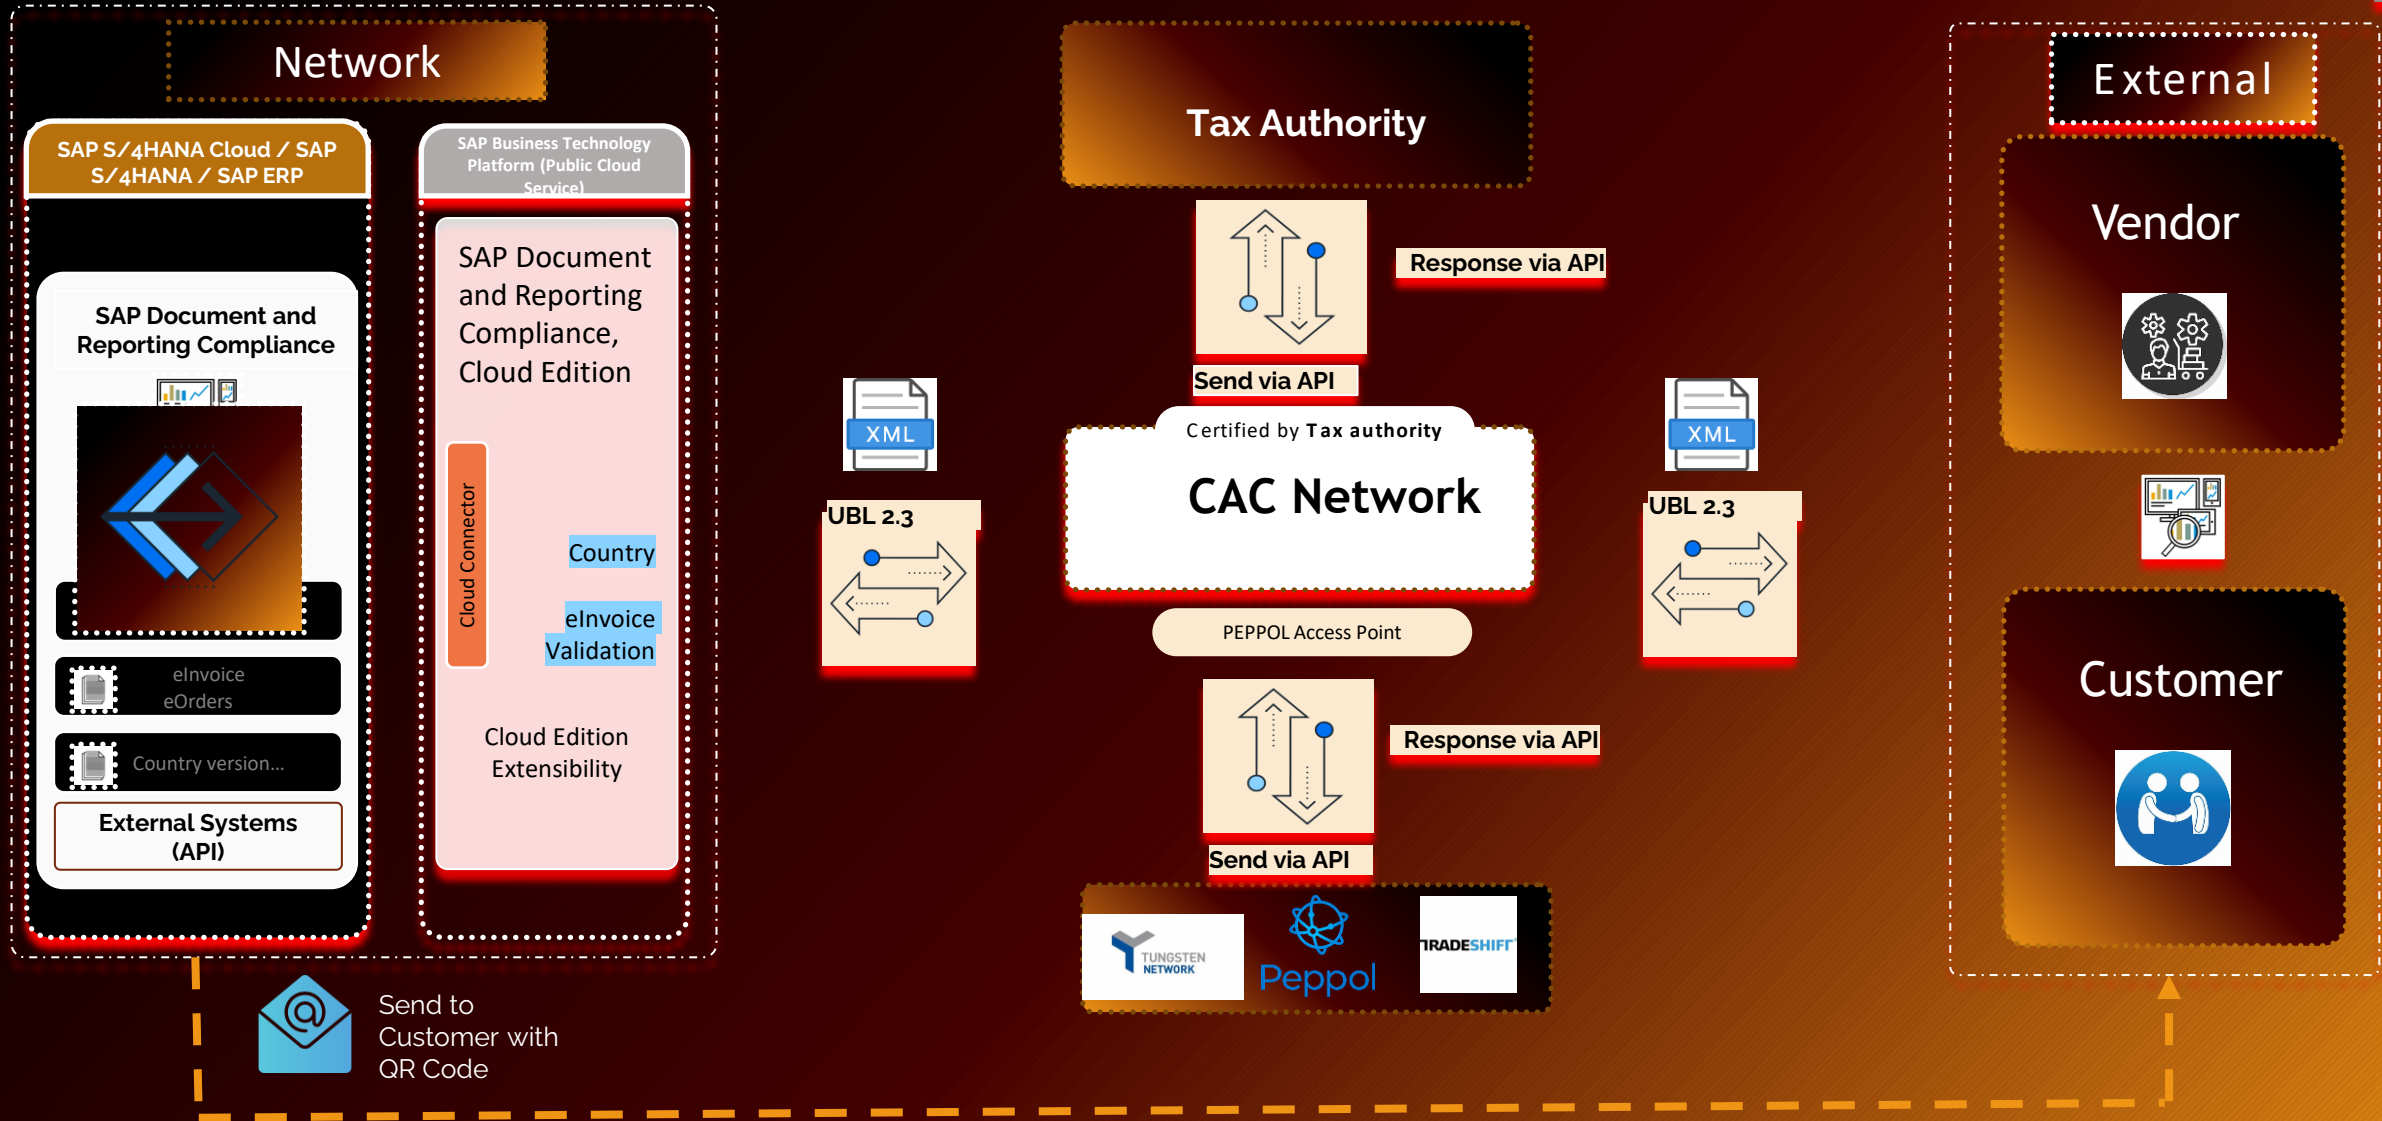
Network

SAP S/4HANA Cloud / SAP S/4HANA / SAP ERP

SAP Business Technology Platform (Public Cloud Service)

SAP Document and Reporting Compliance

eInvoice
eOrders

Country version...

External Systems (API)

SAP Document and Reporting Compliance, Cloud Edition

Cloud Connector

Country

eInvoice Validation

Cloud Edition Extensibility

Tax Authority

Response via API

Send via API

XML

UBL 2.3

Certified by Tax authority

CAC Network

PEPPOL Access Point

XML

UBL 2.3

Response via API

Send via API

TUNGSTEN NETWORK

Peppol

TRADESHIFT

External

Vendor

Customer

Send to Customer with QR Code